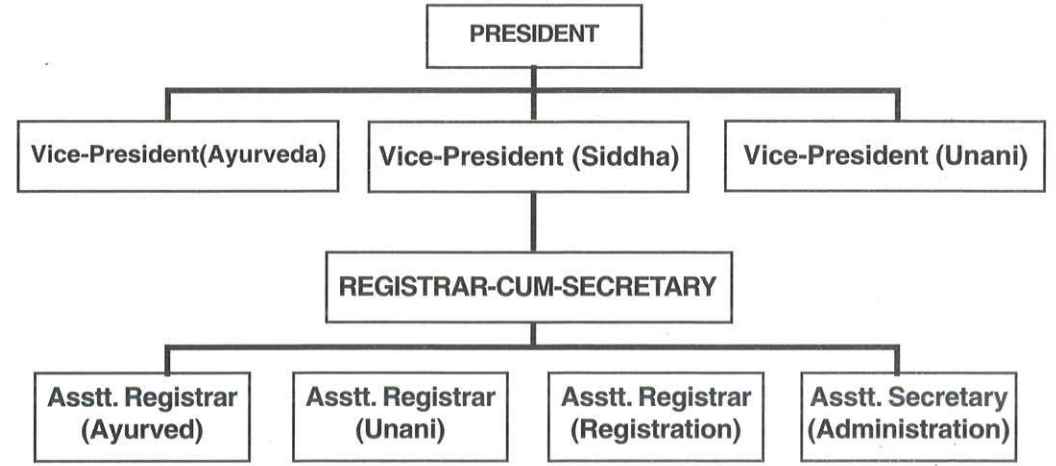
PRESIDENT

Vice-President(Ayurveda)

Vice-President (Siddha)

Vice-President (Unani)

REGISTRAR-CUM-SECRETARY

Asstt. Registrar (Ayurved)

Asstt. Registrar (Unani)

Asstt. Registrar (Registration)

Asstt. Secretary (Administration)